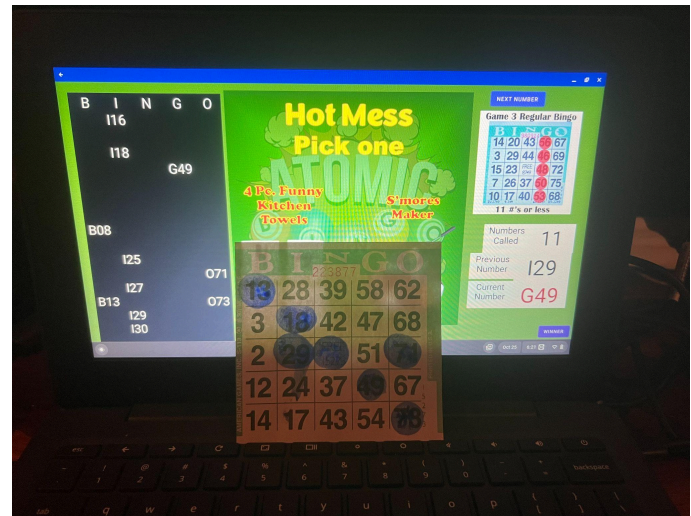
B I N G O
I16
I18
G49
B08
I25
I27
B13
I29
I30
O71
O73

Hot Mess
Pick one
ATOMIC
4 Pc. Funny Kitchen Towels
S'mores Maker

NEXT NUMBER
Game 3 Regular Bingo
| B | I | N | G | O |
|---|---|---|---|---|
| 14 | 20 | 43 | 55 | 67 |
| 3 | 29 | 44 | 48 | 69 |
| 15 | 23 | FREE | 49 | 72 |
| 7 | 26 | 37 | 50 | 75 |
| 10 | 17 | 40 | 53 | 68 |
11 #'s or less

Numbers Called 11
Previous Number I29
Current Number G49
WINNER

B I N G O
23877
| B | I | N | G | O |
|---|---|---|---|---|
| 13 | 28 | 39 | 58 | 62 |
| 3 | 18 | 42 | 47 | 68 |
| 2 | 29 | 30 | 51 | 71 |
| 12 | 24 | 37 | 49 | 67 |
| 14 | 17 | 43 | 54 | 73 |

esc
backspace